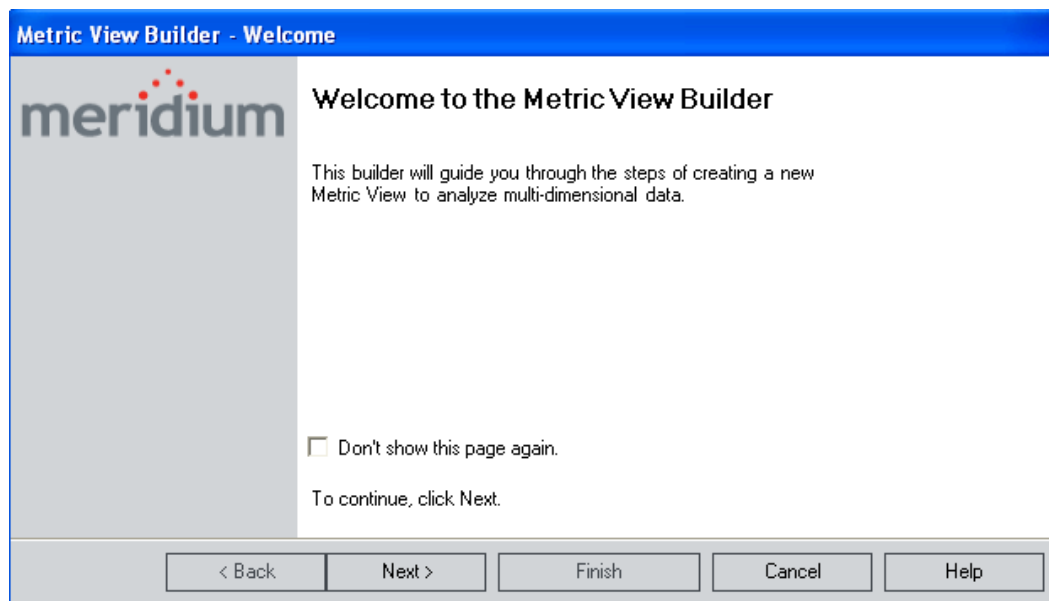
Metric View Builder - Welcome

meridium

Welcome to the Metric View Builder

This builder will guide you through the steps of creating a new Metric View to analyze multi-dimensional data.

Don't show this page again.

To continue, click Next.

< Back | Next > | Finish | Cancel | Help